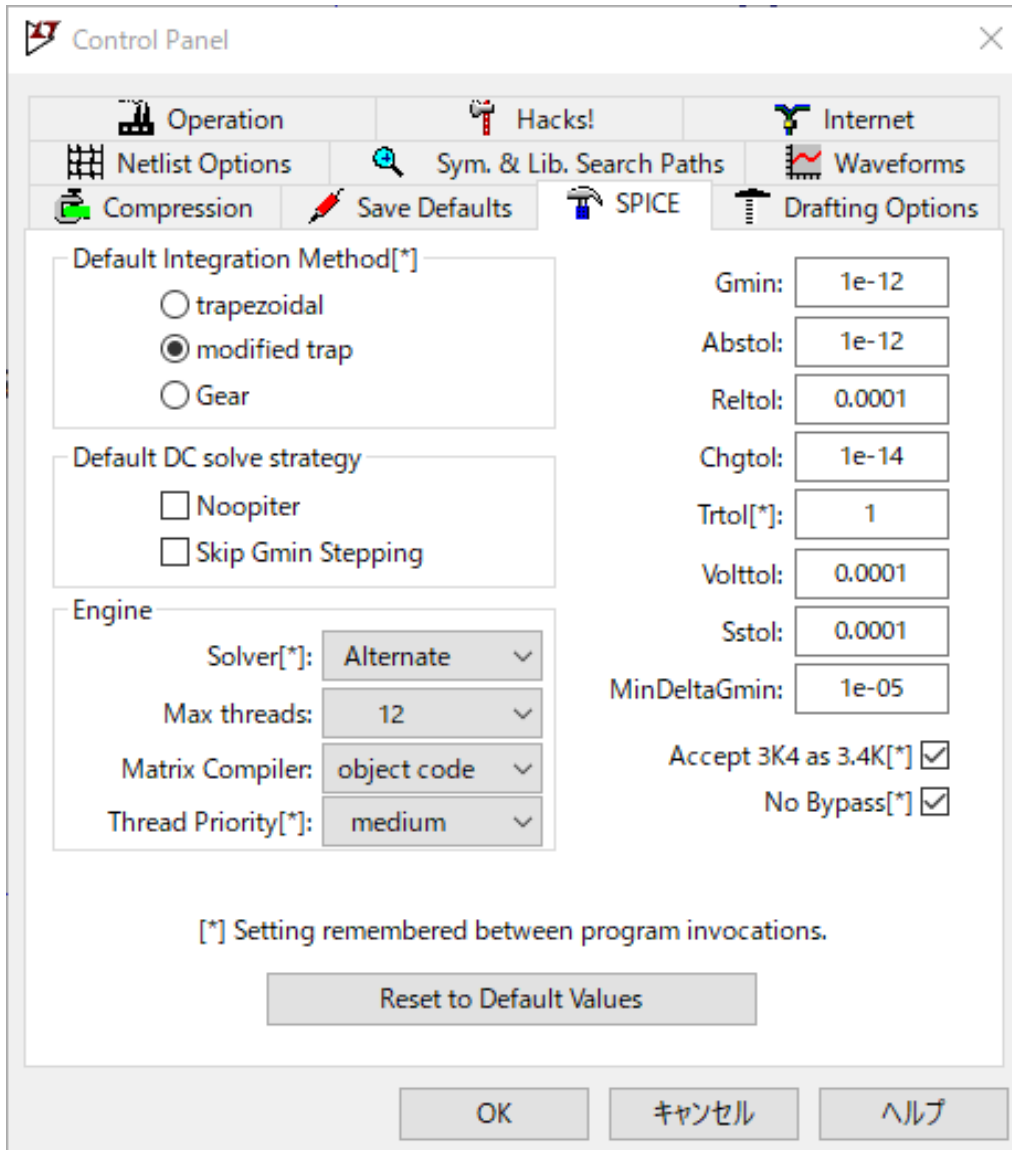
Control Panel

Operation | Hacks! | Internet
Netlist Options | Sym. & Lib. Search Paths | Waveforms
Compression | Save Defaults | SPICE | Drafting Options

Default Integration Method[*]
trapezoidal
modified trap
Gear

Default DC solve strategy
Noopiter
Skip Gmin Stepping

Engine
Solver[*]: Alternate
Max threads: 12
Matrix Compiler: object code
Thread Priority[*]: medium

Gmin: 1e-12
Abstol: 1e-12
Reltol: 0.0001
Chgtol: 1e-14
Trtol[*]: 1
Volttol: 0.0001
Sstol: 0.0001
MinDeltaGmin: 1e-05

Accept 3K4 as 3.4K[*]
No Bypass[*]

[*] Setting remembered between program invocations.

Reset to Default Values

OK | キャンセル | ヘルプ